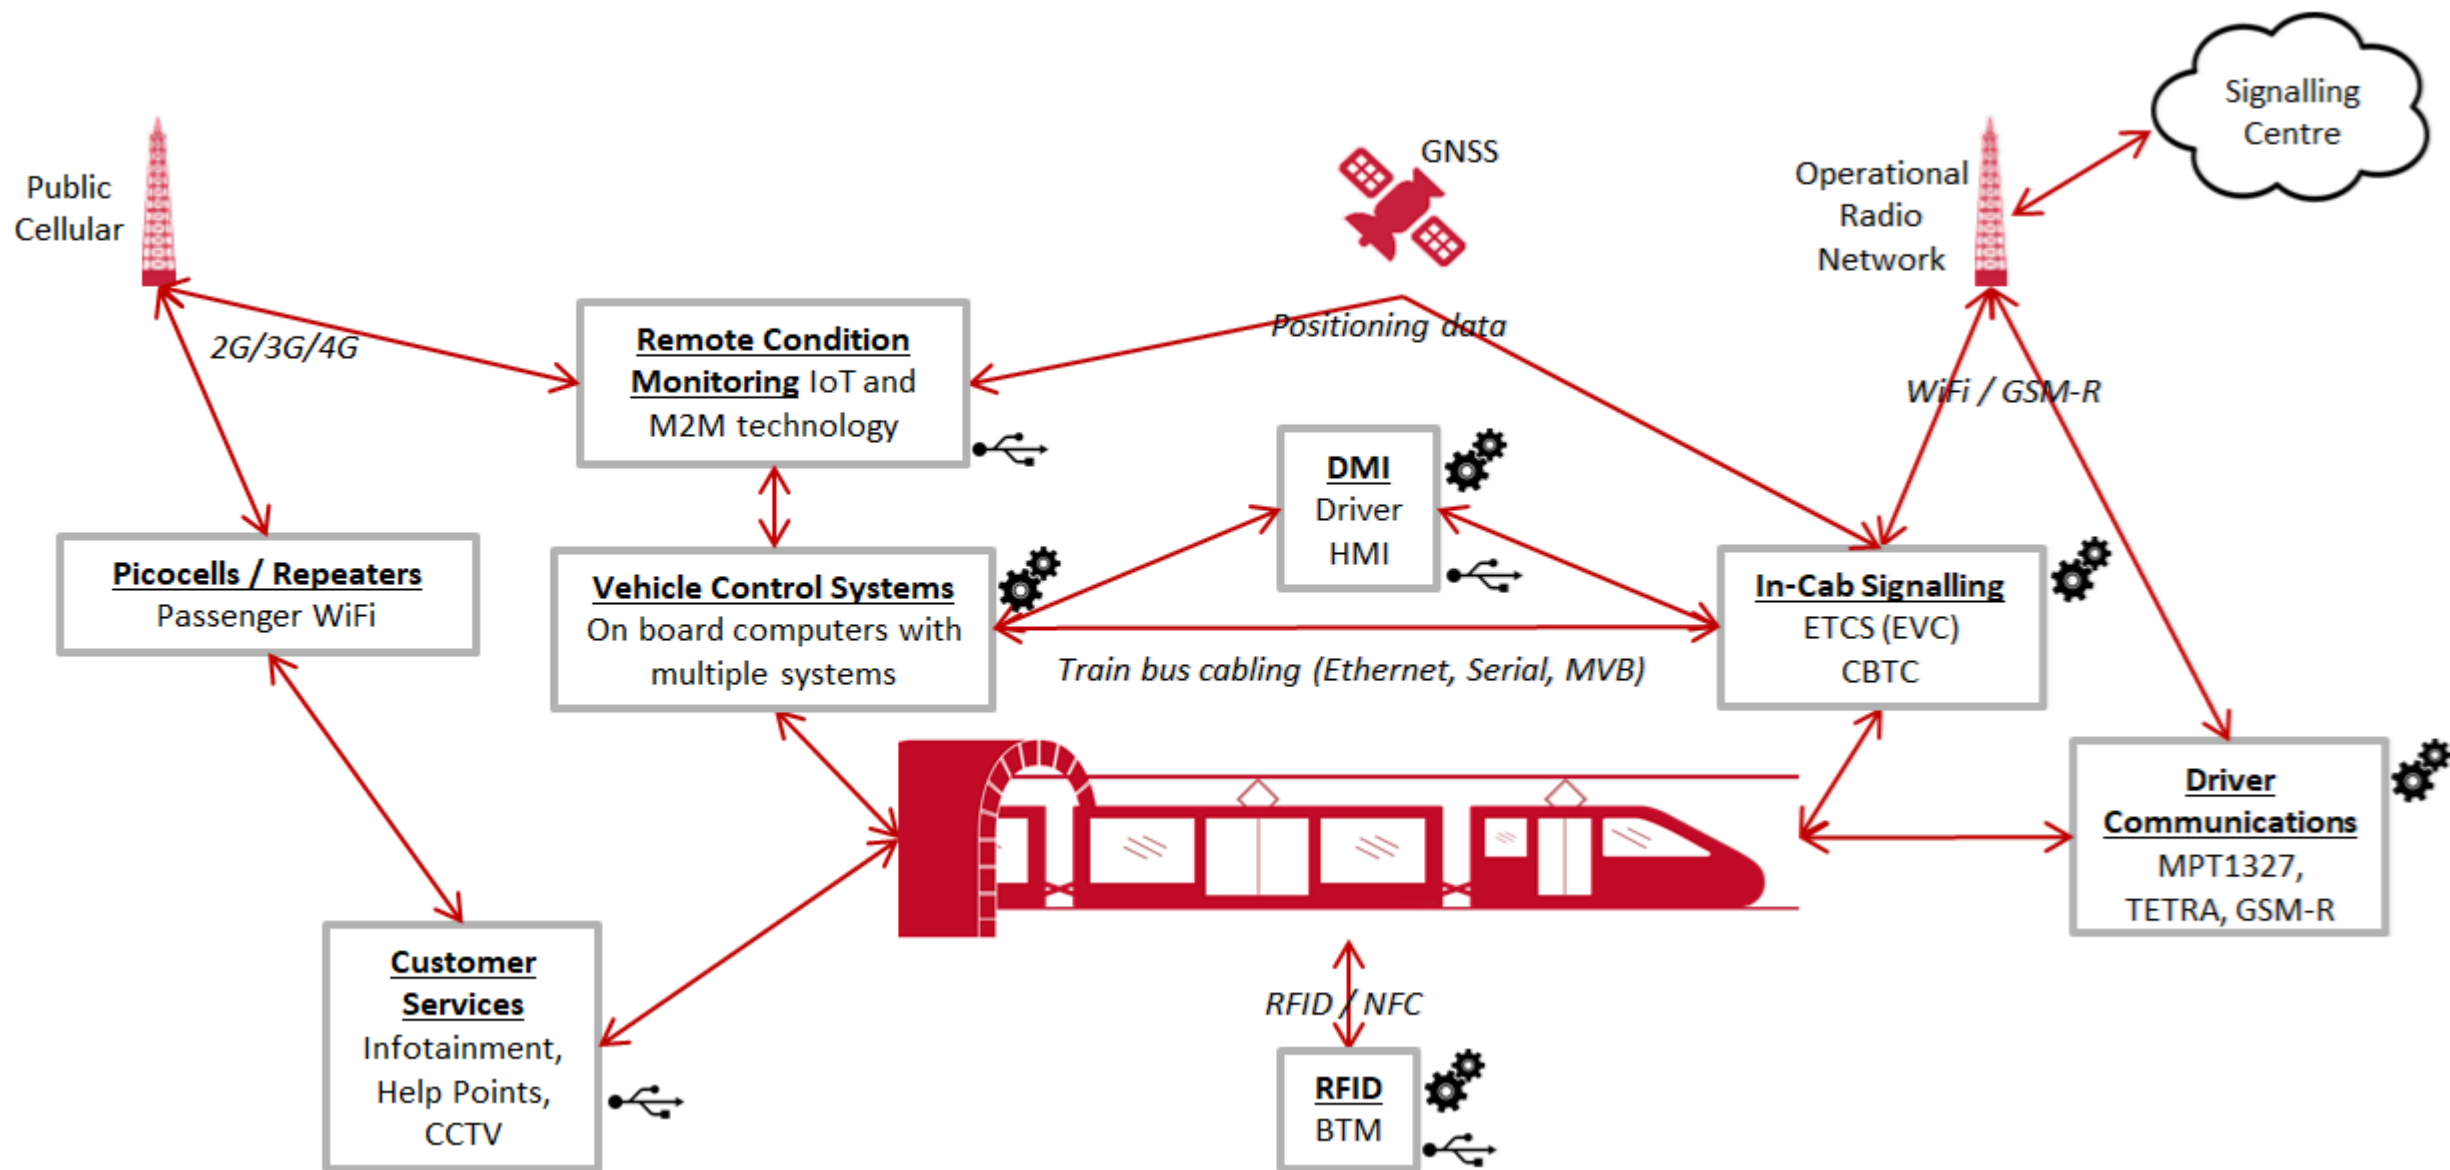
Public Cellular

GNSS

Operational Radio Network

Signalling Centre

2G/3G/4G

Remote Condition Monitoring IoT and M2M technology

Positioning data

WiFi / GSM-R

DMI Driver HMI

Picocells / Repeaters Passenger WiFi

Vehicle Control Systems On board computers with multiple systems

In-Cab Signalling ETCS (EVC) CBTC

Train bus cabling (Ethernet, Serial, MVB)

Driver Communications MPT1327, TETRA, GSM-R

Customer Services Infotainment, Help Points, CCTV

RFID / NFC

RFID BTM